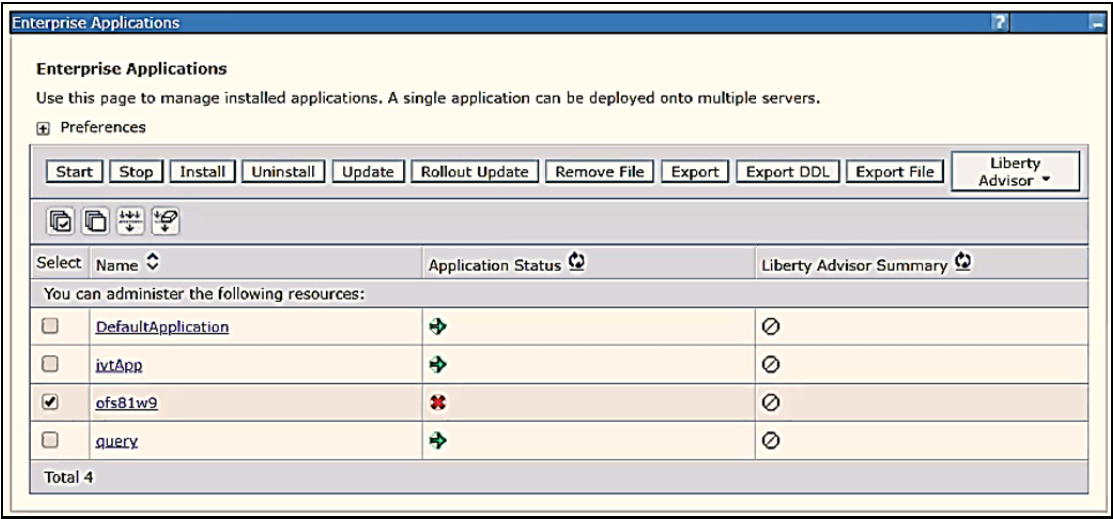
Enterprise Applications

Enterprise Applications

Use this page to manage installed applications. A single application can be deployed onto multiple servers.

Preferences

Start | Stop | Install | Uninstall | Update | Rollout Update | Remove File | Export | Export DDL | Export File | Liberty Advisor

| Select | Name | Application Status | Liberty Advisor Summary |
|---|---|---|---|
| You can administer the following resources: | | | |
| | DefaultApplication | | |
| | ivtApp | | |
| | ofs81w9 | | |
| | query | | |
| Total 4 | | | |